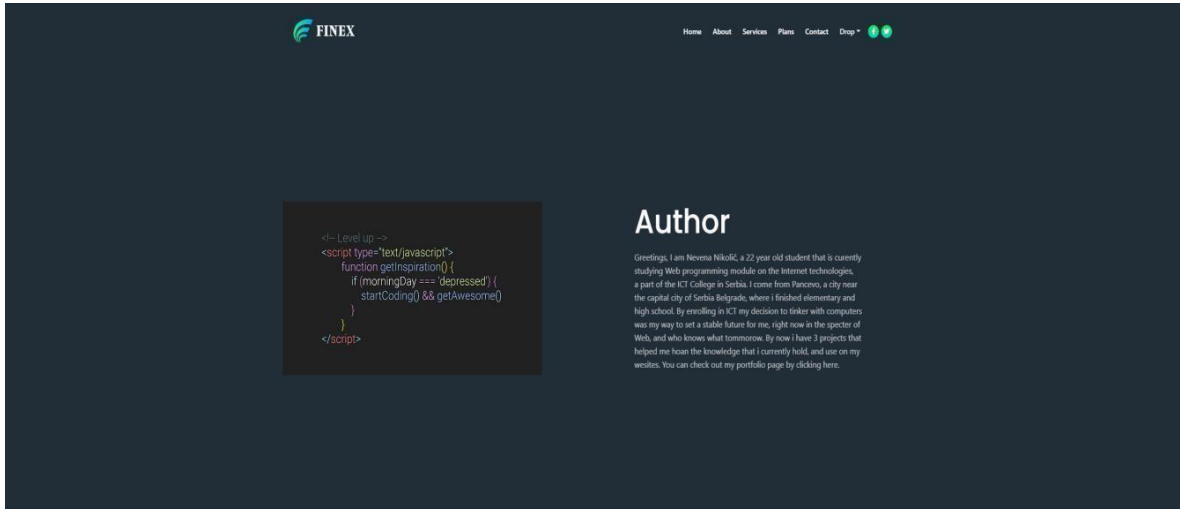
FINEX

Home About Services Plans Contact Drop

<!-- Level up -->
<script type="text/javascript">
function getInspiration() {
if (morningDay === 'depressed') {
startCoding() && getAwesome()
}
}
</script>

Author

Greetings, I am Nevena Nikolić, a 22 year old student that is curently studying Web programming module on the Internet technologies, a part of the ICT College in Serbia. I come from Pancevo, a city near the capital city of Serbia Belgrade, where i finished elementary and high school. By enrolling in ICT my decision to tinker with computers was my way to set a stable future for me, right now in the specter of Web, and who knows what tommorow. By now i have 3 projects that helped me hoan the knowledge that i currently hold, and use on my wesites. You can check out my portfolio page by clicking here.